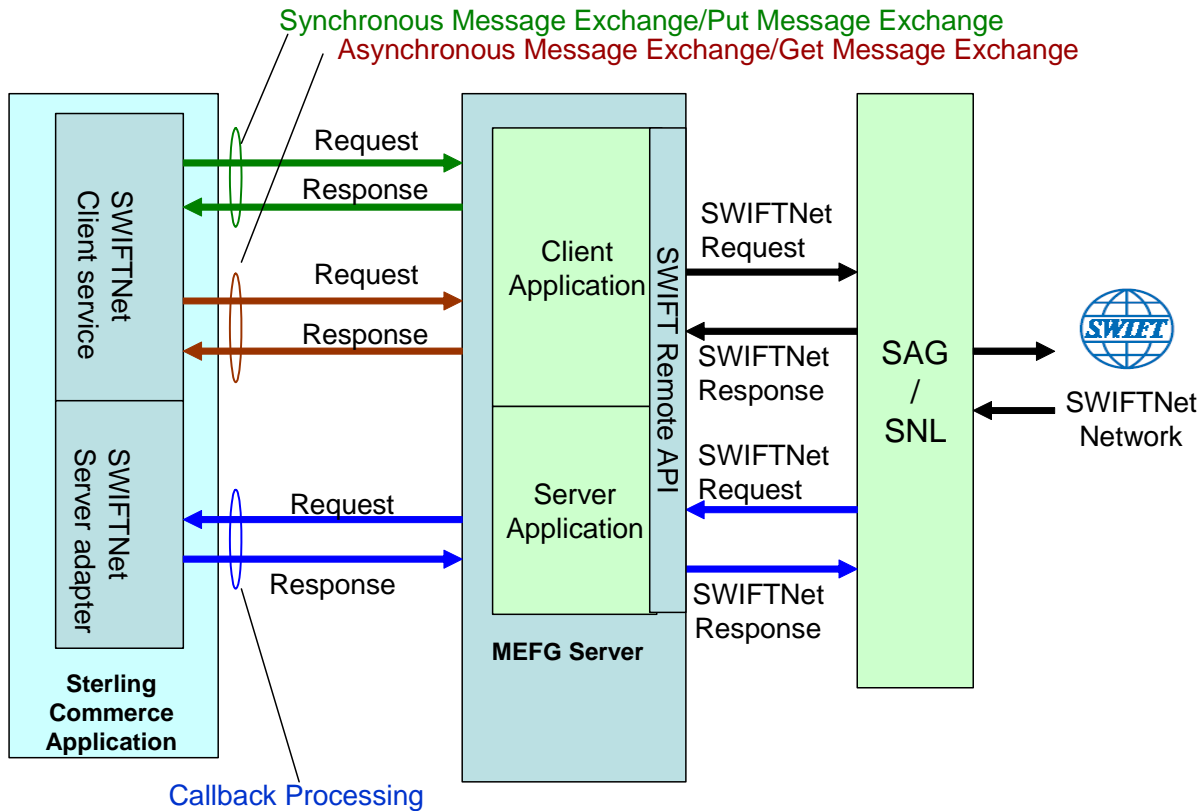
Synchronous Message Exchange/Put Message Exchange
Asynchronous Message Exchange/Get Message Exchange

SWIFTNet Client service

SWIFTNet Server adapter

Sterling Commerce Application

Request
Response
Request
Response
Request
Response

Client Application

Server Application

SWIFT Remote API

MEFG Server

SWIFTNet Request
SWIFTNet Response
SWIFTNet Request
SWIFTNet Response

SAG / SNL

SWIFT

SWIFTNet Network

Callback Processing